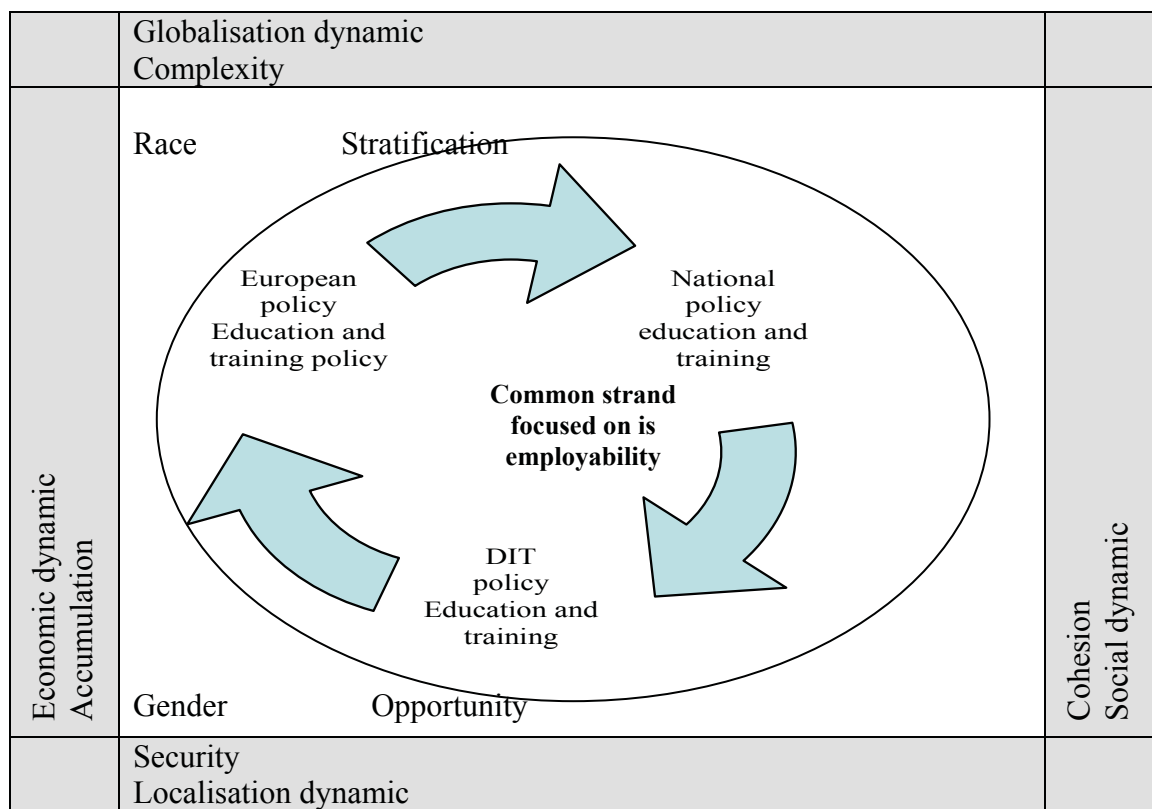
Globalisation dynamic
Complexity

Race Stratification

European policy Education and training policy

National policy education and training

**Common strand focused on is employability**

DIT policy Education and training

Gender Opportunity

Economic dynamic
Accumulation

Cohesion
Social dynamic

Security
Localisation dynamic